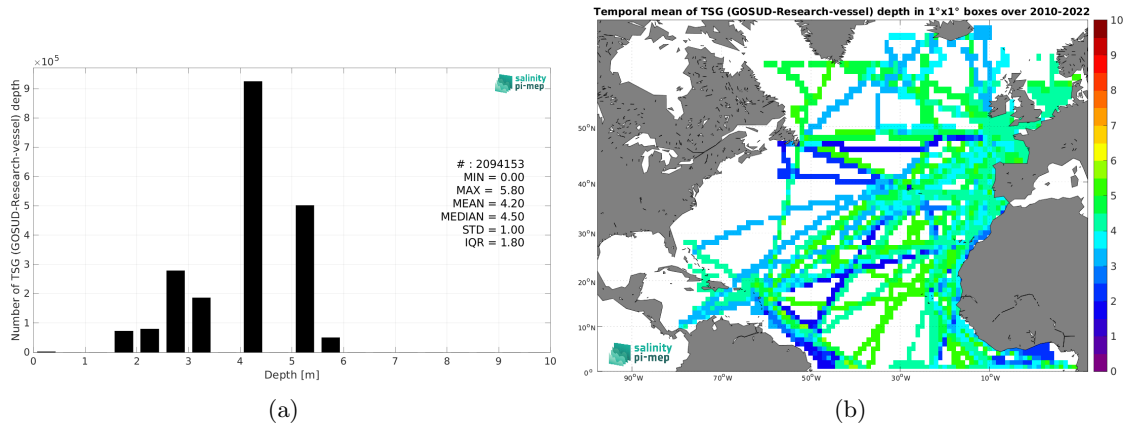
$\times10^5$

salinity pi-mep

Number of TSG (GOSUD-Research-vessel) depth

9
8
7
6
5
4
3
2
1
0

# : 2094153
MIN = 0.00
MAX = 5.80
MEAN = 4.20
MEDIAN = 4.50
STD = 1.00
IQR = 1.80

0 1 2 3 4 5 6 7 8 9 10

Depth [m]

(a)

Temporal mean of TSG (GOSUD-Research-vessel) depth in 1°x1° boxes over 2010-2022

50°N
40°N
30°N
20°N
10°N
0°

90°W 70°W 50°W 30°W 10°W

salinity pi-mep

10
9
8
7
6
5
4
3
2
1
0

(b)